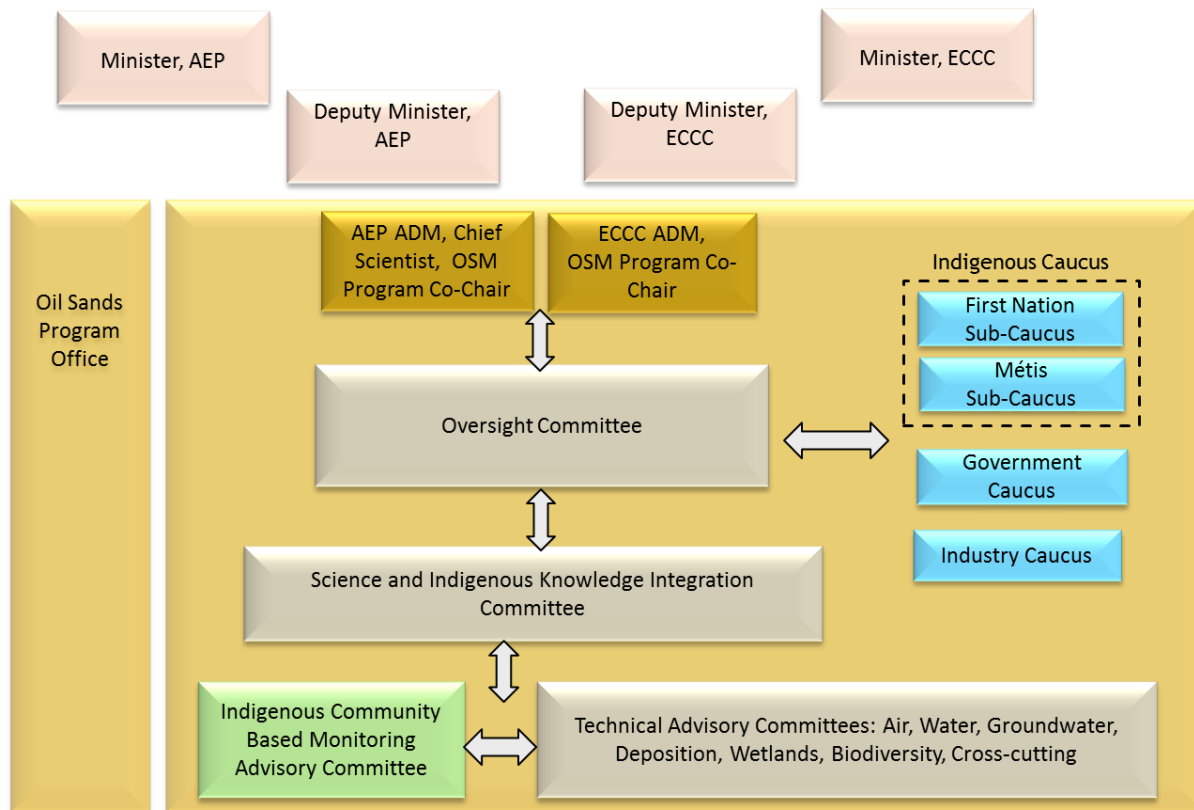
Minister, AEP

Deputy Minister, AEP

Deputy Minister, ECCC

Minister, ECCC

Oil Sands Program Office

AEP ADM, Chief Scientist, OSM Program Co-Chair

ECCC ADM, OSM Program Co-Chair

Indigenous Caucus

First Nation Sub-Caucus

Métis Sub-Caucus

Oversight Committee

Government Caucus

Industry Caucus

Science and Indigenous Knowledge Integration Committee

Indigenous Community Based Monitoring Advisory Committee

Technical Advisory Committees: Air, Water, Groundwater, Deposition, Wetlands, Biodiversity, Cross-cutting